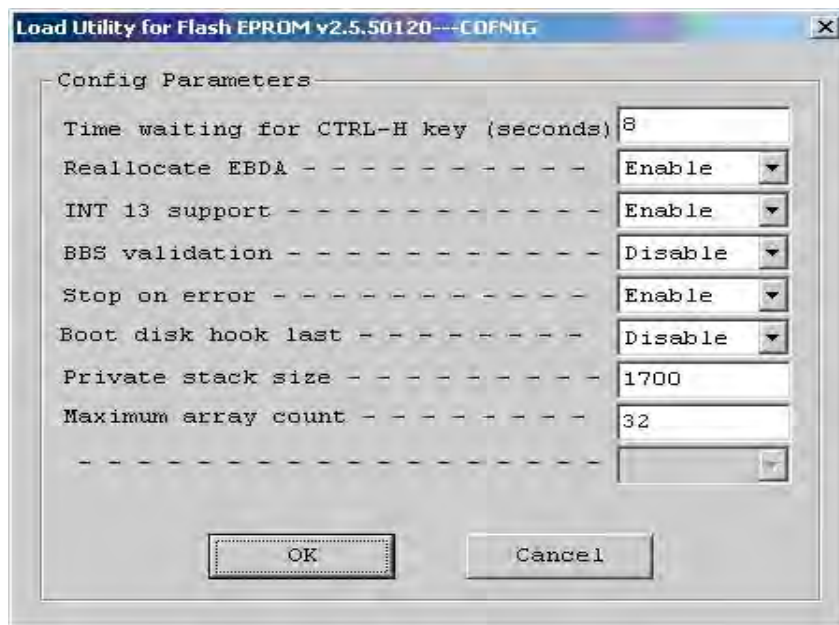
Load Utility for Flash EPROM v2.5.50120---COFNIG

Config Parameters

Time waiting for CTRL-H key (seconds) 8

Reallocate EBDA - - - - - - - - - - - Enable

INT 13 support - - - - - - - - - - - - Enable

BBS validation - - - - - - - - - - - - Disable

Stop on error - - - - - - - - - - - - Enable

Boot disk hook last - - - - - - - - - Disable

Private stack size - - - - - - - - - - 1700

Maximum array count - - - - - - - - - 32

- - - - - - - - - - - - - - - - - -

OK

Cancel